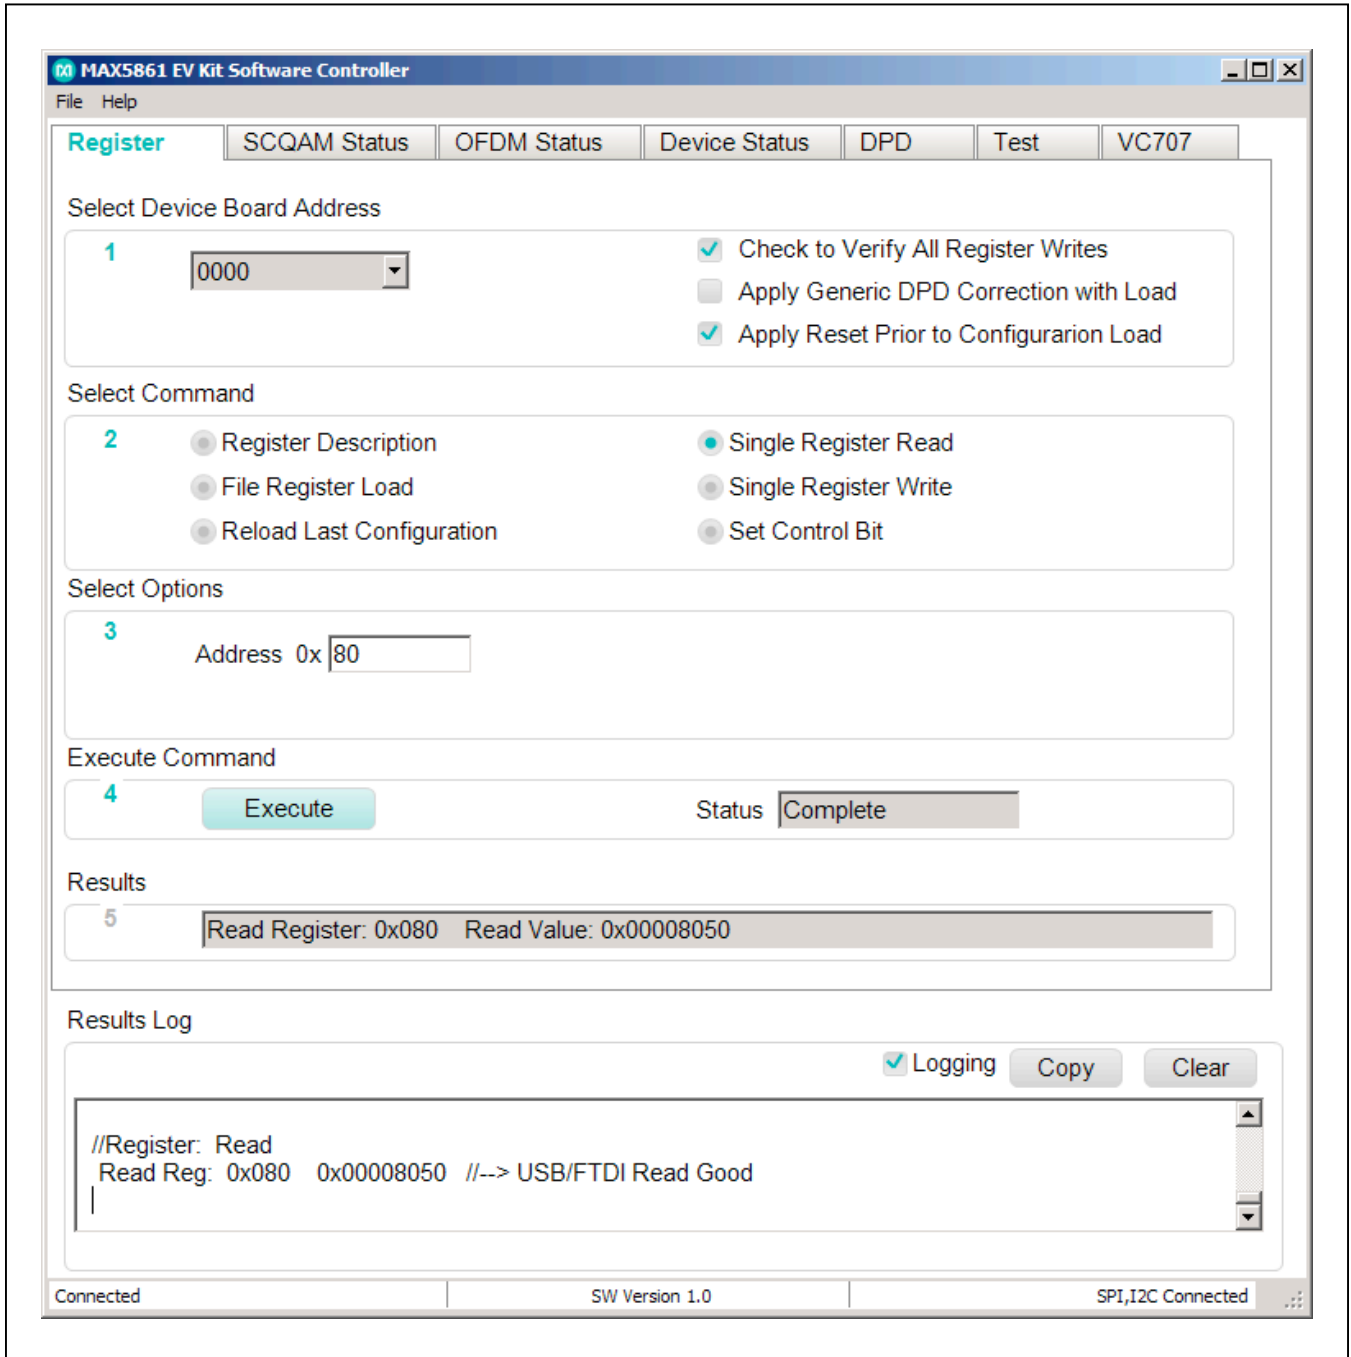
MAX5861 EV Kit Software Controller

File Help

Register | SCQAM Status | OFDM Status | Device Status | DPD | Test | VC707

Select Device Board Address

1

0000

Check to Verify All Register Writes

Apply Generic DPD Correction with Load

Apply Reset Prior to Configurarion Load

Select Command

2

Register Description

File Register Load

Reload Last Configuration

Single Register Read

Single Register Write

Set Control Bit

Select Options

3

Address 0x 80

Execute Command

4

Execute

Status Complete

Results

5

Read Register: 0x080 Read Value: 0x00008050

Results Log

Logging Copy Clear

//Register: Read
Read Reg: 0x080 0x00008050 //--> USB/FTDI Read Good

Connected | SW Version 1.0 | SPI,I2C Connected